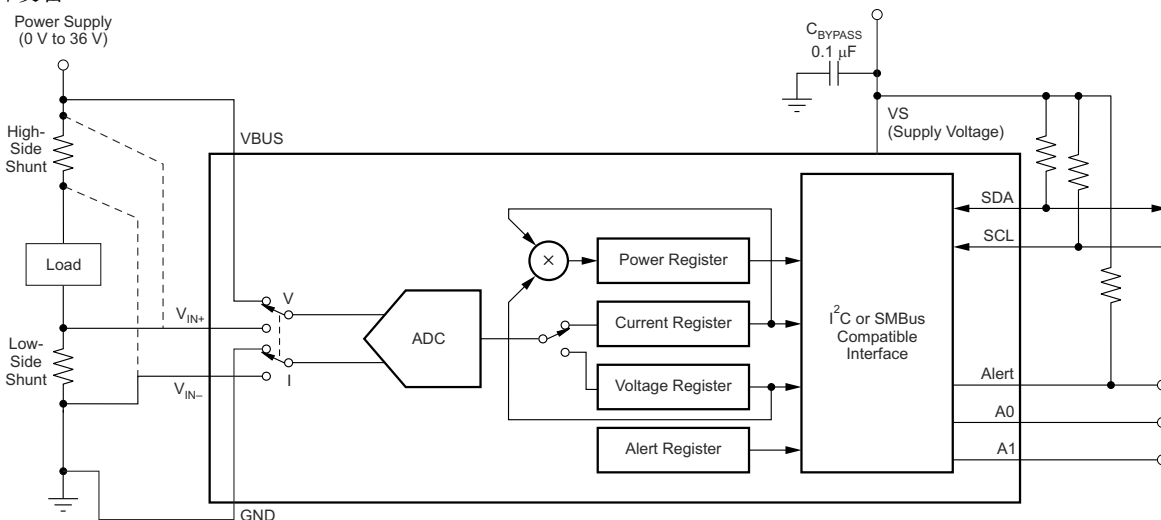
Power Supply
(0 V to 36 V)

$C_{BYPASS}$
0.1 μF

VS
(Supply Voltage)

High-Side Shunt

VBUS

Load

$V_{IN+}$

Low-Side Shunt

$V_{IN-}$

V

I

ADC

×

Power Register

Current Register

Voltage Register

Alert Register

$I^2C$ or SMBus Compatible Interface

SDA

SCL

Alert

A0

A1

GND